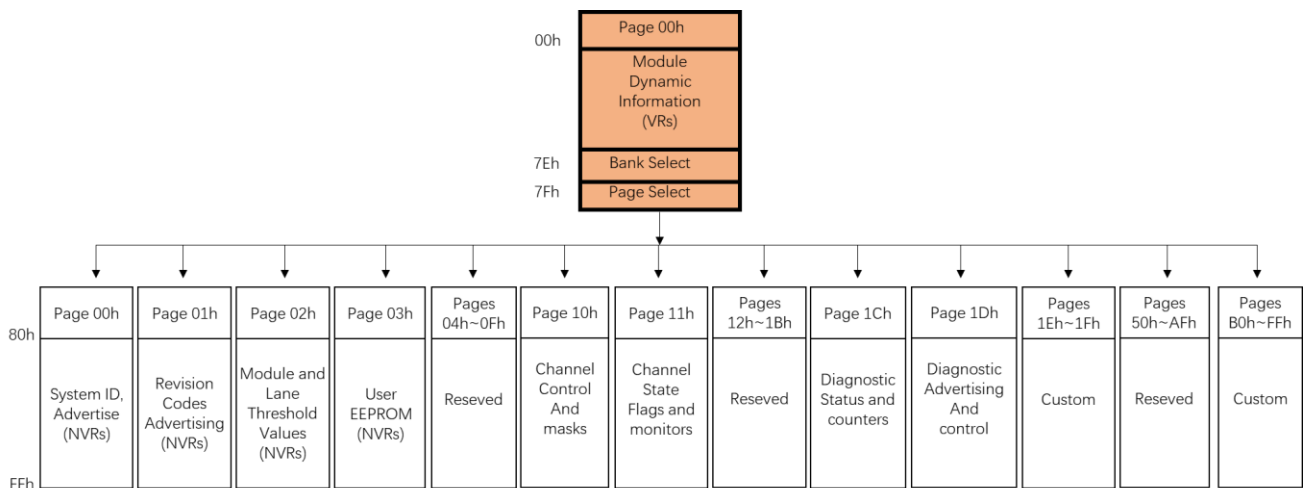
00h

Page 00h

Module Dynamic Information (VRs)

7Eh

Bank Select

7Fh

Page Select

80h

FFh

| Page 00h | Page 01h | Page 02h | Page 03h | Pages 04h~0Fh | Page 10h | Page 11h | Pages 12h~1Bh | Page 1Ch | Page 1Dh | Pages 1Eh~1Fh | Pages 50h~AFh | Pages B0h~FFh |
|---|---|---|---|---|---|---|---|---|---|---|---|---|
| System ID, Advertise (NVRs) | Revision Codes Advertising (NVRs) | Module and Lane Threshold Values (NVRs) | User EEPROM (NVRs) | Reseved | Channel Control And masks | Channel State Flags and monitors | Reseved | Diagnostic Status and counters | Diagnostic Advertising And control | Custom | Reseved | Custom |